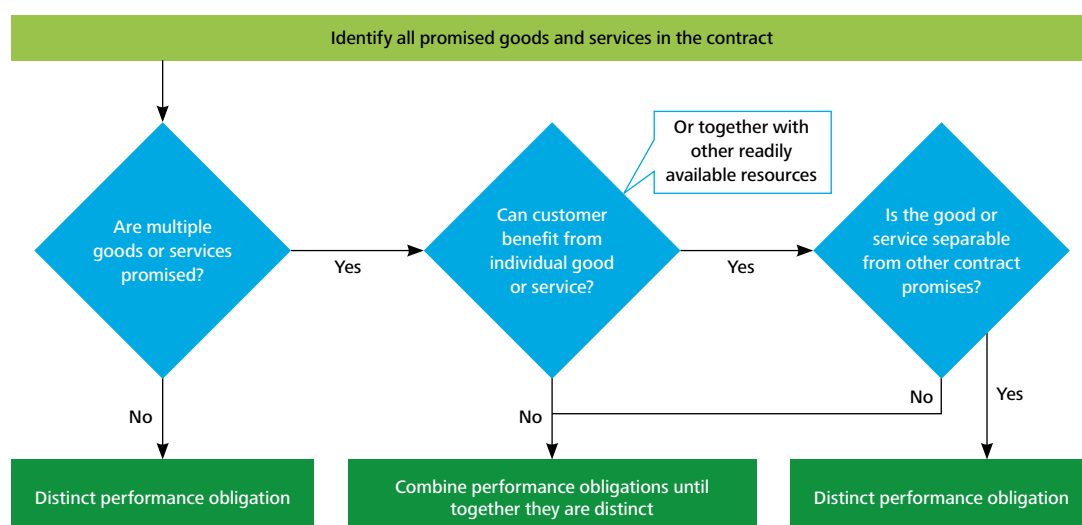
Identify all promised goods and services in the contract

Are multiple goods or services promised?

Yes

Can customer benefit from individual good or service?

Or together with other readily available resources

Yes

Is the good or service separable from other contract promises?

No

No

No

Yes

Distinct performance obligation

Combine performance obligations until together they are distinct

Distinct performance obligation